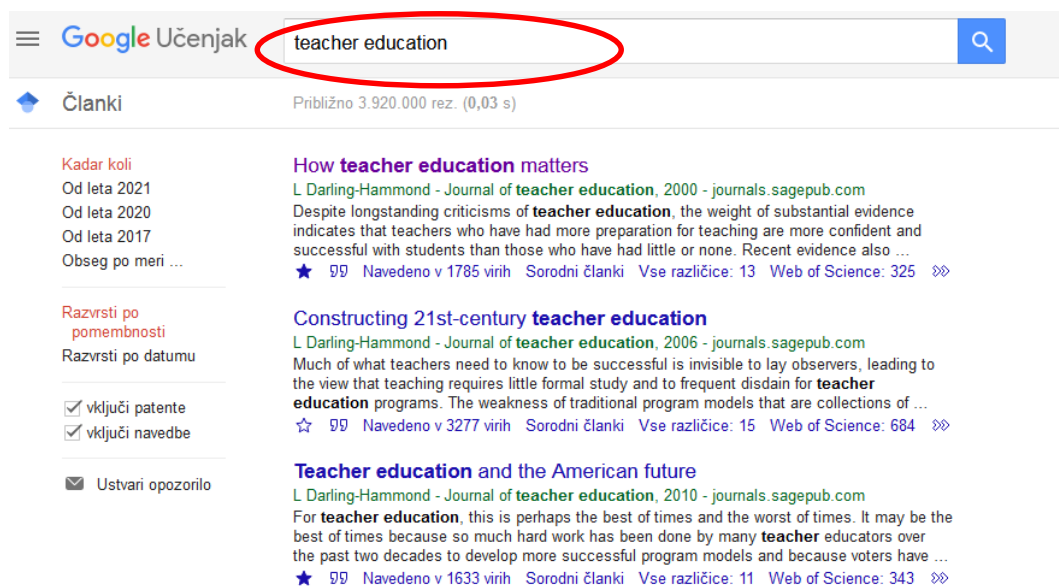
Google Učenjak

teacher education

Članki

Približno 3.920.000 rez. (0,03 s)

Kadar koli
Od leta 2021
Od leta 2020
Od leta 2017
Obseg po meri ...

Razvrsti po pomembnosti
Razvrsti po datumu

vključi patente
vključi navedbe

Ustvari opozorilo

How teacher education matters
L Darling-Hammond - Journal of teacher education, 2000 - journals.sagepub.com
Despite longstanding criticisms of teacher education, the weight of substantial evidence indicates that teachers who have had more preparation for teaching are more confident and successful with students than those who have had little or none. Recent evidence also ...
Navedeno v 1785 virih Sorodni članki Vse različice: 13 Web of Science: 325

Constructing 21st-century teacher education
L Darling-Hammond - Journal of teacher education, 2006 - journals.sagepub.com
Much of what teachers need to know to be successful is invisible to lay observers, leading to the view that teaching requires little formal study and to frequent disdain for teacher education programs. The weakness of traditional program models that are collections of ...
Navedeno v 3277 virih Sorodni članki Vse različice: 15 Web of Science: 684

Teacher education and the American future
L Darling-Hammond - Journal of teacher education, 2010 - journals.sagepub.com
For teacher education, this is perhaps the best of times and the worst of times. It may be the best of times because so much hard work has been done by many teacher educators over the past two decades to develop more successful program models and because voters have ...
Navedeno v 1633 virih Sorodni članki Vse različice: 11 Web of Science: 343